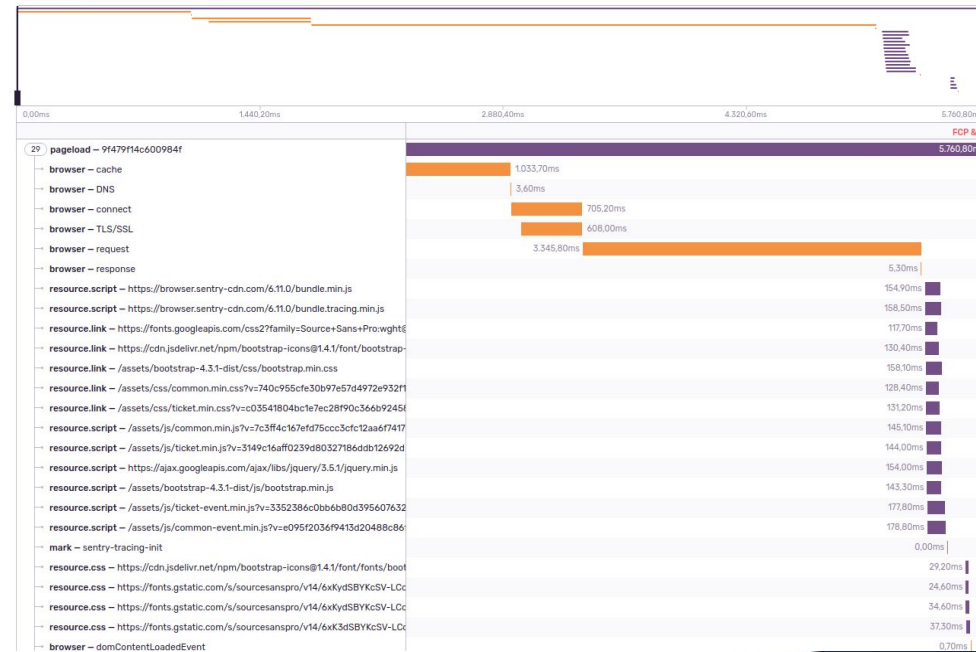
0,00ms 1.440,20ms 2.880,40ms 4.320,60ms 5.760,80m

FCP &

29 pageload – 9f479f14c600984f 5.760,80r

browser – cache 1.033,70ms
browser – DNS 3,60ms
browser – connect 705,20ms
browser – TLS/SSL 608,00ms
browser – request 3.345,80ms
browser – response 5,30ms
resource.script – https://browser.sentry-cdn.com/6.11.0/bundle.min.js 154,90ms
resource.script – https://browser.sentry-cdn.com/6.11.0/bundle.tracing.min.js 158,50ms
resource.link – https://fonts.googleapis.com/css2?family=Source+Sans+Pro:wght@ 117,70ms
resource.link – https://cdn.jsdelivr.net/npm/bootstrap-icons@1.4.1/font/bootstrap- 130,40ms
resource.link – /assets/bootstrap-4.3.1-dist/css/bootstrap.min.css 158,10ms
resource.link – /assets/css/common.min.css?v=740c955cfe30b97e57d4972e932f1 128,40ms
resource.link – /assets/css/ticket.min.css?v=c03541804bc1e7ec28f90c366b9245 131,20ms
resource.script – /assets/js/common.min.js?v=7c3ff4c167efd75ccc3cfc12aa6f7417 145,10ms
resource.script – /assets/js/ticket.min.js?v=3149c16aff0239d80327186ddb12692d 144,00ms
resource.script – https://ajax.googleapis.com/ajax/libs/jquery/3.5.1/jquery.min.js 154,00ms
resource.script – /assets/bootstrap-4.3.1-dist/js/bootstrap.min.js 143,30ms
resource.script – /assets/js/ticket-event.min.js?v=3352386c0bb6b80d395607632 177,80ms
resource.script – /assets/js/common-event.min.js?v=e095f2036f9413d20488c86 178,80ms
mark – sentry-tracing-init 0,00ms
resource.css – https://cdn.jsdelivr.net/npm/bootstrap-icons@1.4.1/font/fonts/boot 29,20ms
resource.css – https://fonts.gstatic.com/s/sourcesanspro/v14/6xKydSBYKcSV-LCc 24,60ms
resource.css – https://fonts.gstatic.com/s/sourcesanspro/v14/6xKydSBYKcSV-LCc 34,60ms
resource.css – https://fonts.gstatic.com/s/sourcesanspro/v14/6xK3dSBYKcSV-LCc 37,30ms
browser – domContentLoadedEvent 0,70ms